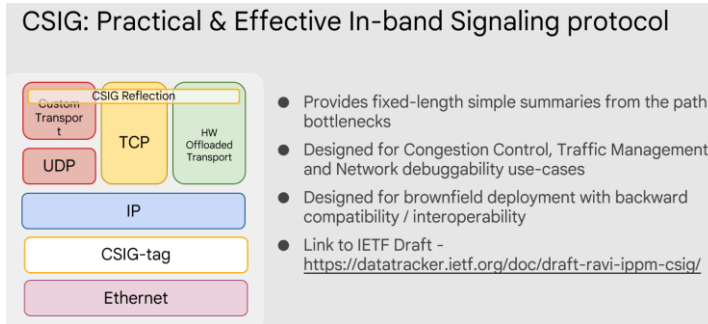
CSIG: Practical & Effective In-band Signaling protocol

CSIG Reflection

Custom Transport

TCP

HW Offloaded Transport

UDP

IP

CSIG-tag

Ethernet

- Provides fixed-length simple summaries from the path bottlenecks
- Designed for Congestion Control, Traffic Management and Network debuggability use-cases
- Designed for brownfield deployment with backward compatibility / interoperability
- Link to IETF Draft - https://datatracker.ietf.org/doc/draft-ravi-ippm-csig/